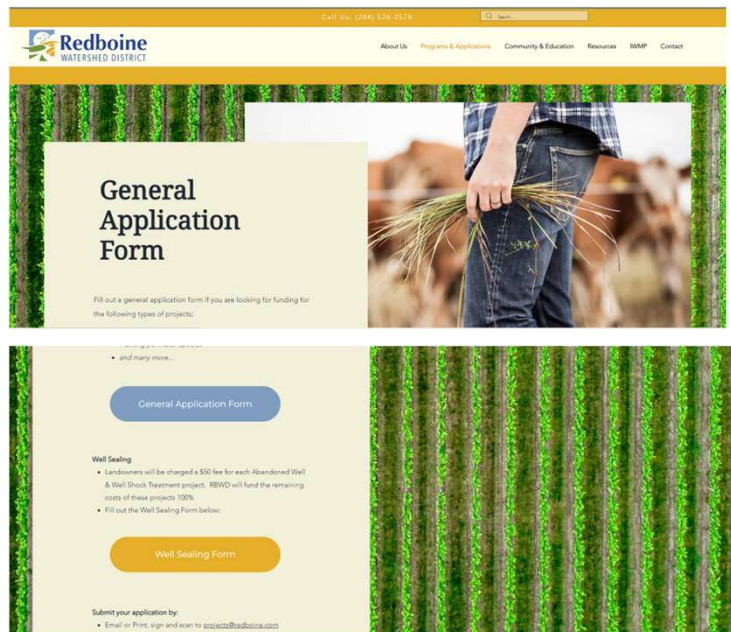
Call Us: (204) 526-2578

Search...

Redboine
WATERSHED DISTRICT

About Us Programs & Applications Community & Education Resources IWMP Contact

General Application Form

Fill out a general application form if you are looking for funding for the following types of projects;

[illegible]

- and many more...

General Application Form

Well Sealing

- Landowners will be charged a $50 fee for each Abandoned Well & Well Shock Treatment project. RBWD will fund the remaining costs of these projects 100%
- Fill out the Well Sealing Form below:

Well Sealing Form

Submit your application by:

- Email or Print, sign and scan to projects@redboine.com